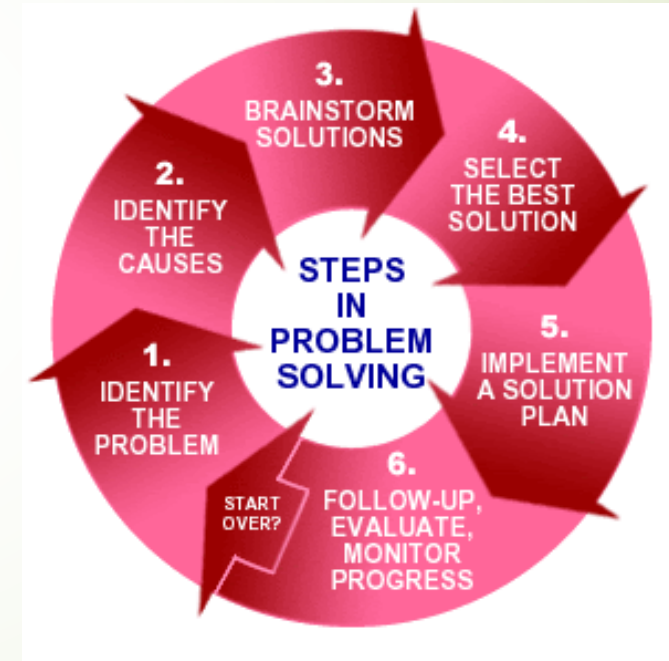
STEPS IN PROBLEM SOLVING

1. IDENTIFY THE PROBLEM

2. IDENTIFY THE CAUSES

3. BRAINSTORM SOLUTIONS

4. SELECT THE BEST SOLUTION

5. IMPLEMENT A SOLUTION PLAN

6. FOLLOW-UP, EVALUATE, MONITOR PROGRESS

START OVER?